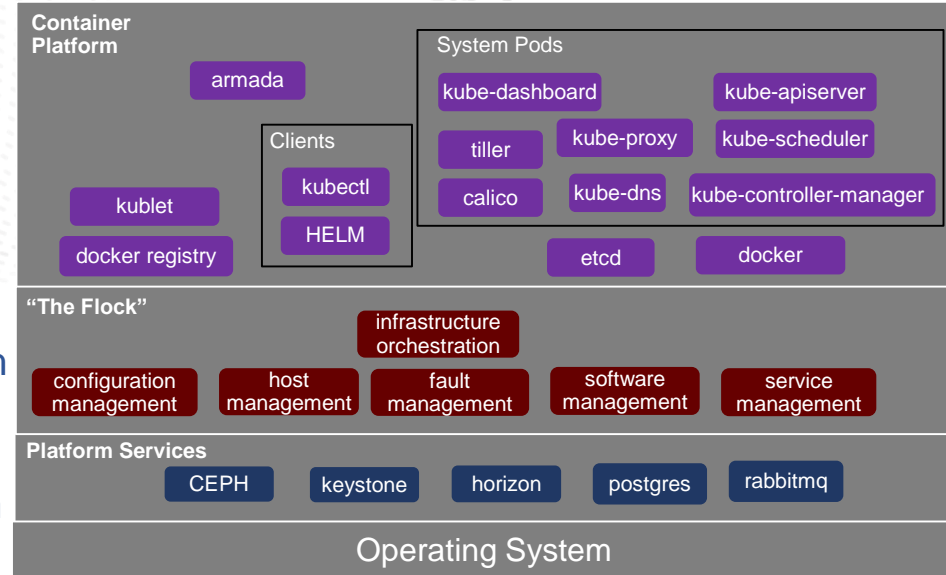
Container Platform

armada

System Pods

kube-dashboard

kube-apiserver

tiller

kube-proxy

kube-scheduler

calico

kube-dns

kube-controller-manager

Clients

kubectl

HELM

kublet

docker registry

etcd

docker

"The Flock"

infrastructure orchestration

configuration management

host management

fault management

software management

service management

Platform Services

CEPH

keystone

horizon

postgres

rabbitmq

Operating System